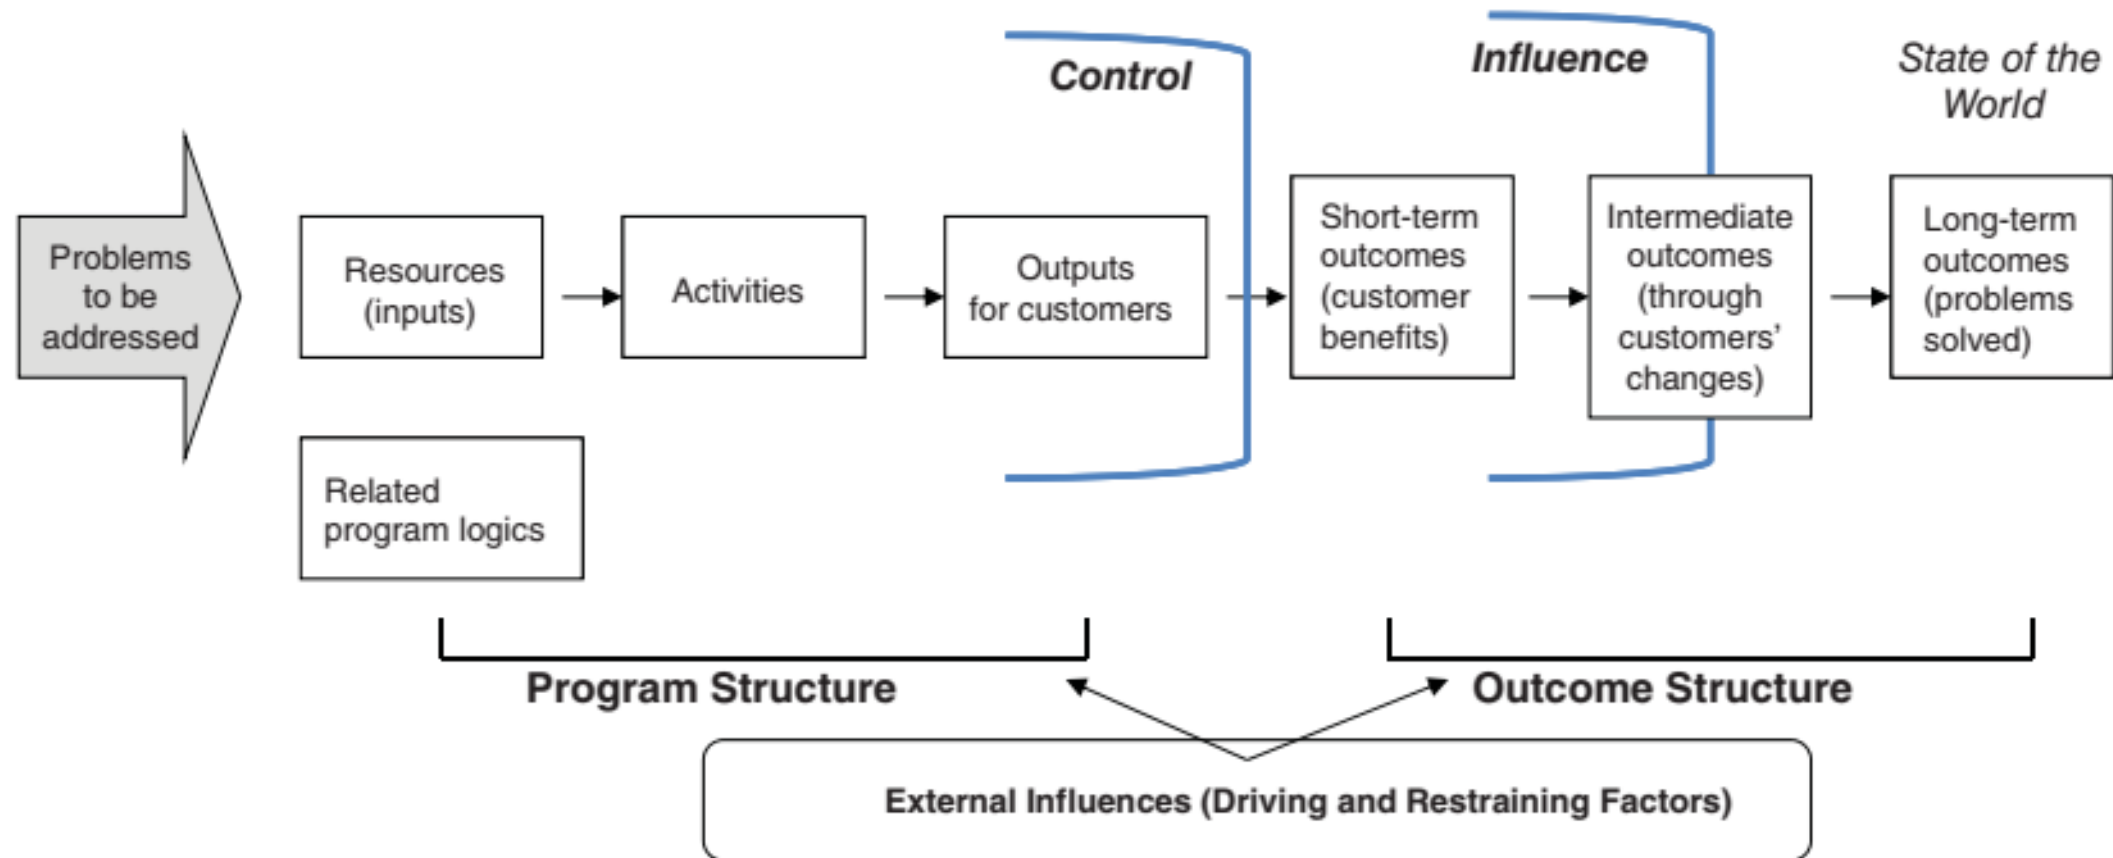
Control

Influence

State of the World

Problems to be addressed

Resources (inputs)

Activities

Outputs for customers

Short-term outcomes (customer benefits)

Intermediate outcomes (through customers' changes)

Long-term outcomes (problems solved)

Related program logics

Program Structure

Outcome Structure

External Influences (Driving and Restraining Factors)